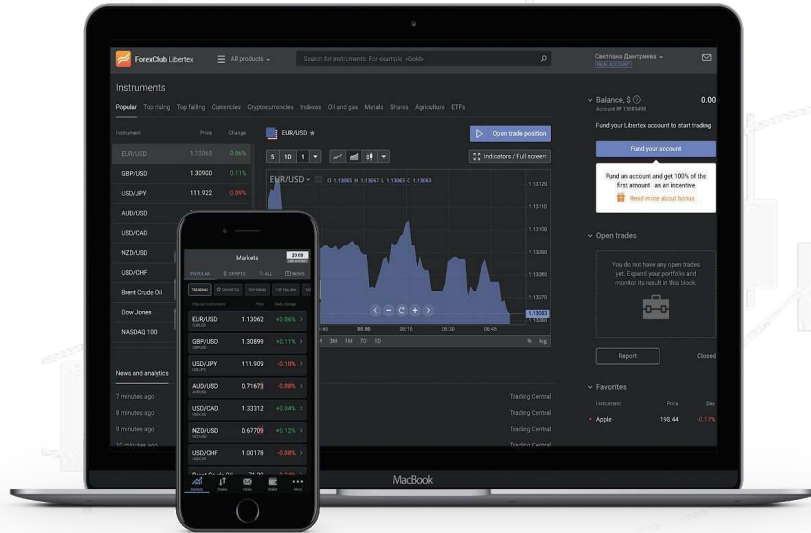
ForexClub Libertex

All products

Search for instruments. For example, «Gold»

Светлана Дмитриева

REAL ACCOUNT

Instruments

Popular Top rising Top falling Currencies Cryptocurrencies Indexes Oil and gas Metals Shares Agriculture ETFs

| Instrument | Price | Change |
|---|---|---|
| EUR/USD | 1.13063 | 0.06% |
| GBP/USD | 1.30900 | 0.11% |
| USD/JPY | 111.922 | -0.09% |
| AUD/USD | | |
| USD/CAD | | |
| NZD/USD | | |
| USD/CHF | | |
| Brent Crude Oil | | |
| Dow Jones | | |
| NASDAQ 100 | | |

EUR/USD

Open trade position

5 1D 1

Indicators / Full screen

EUR/USD O 1.13065 H 1.13067 L 1.13065 C 1.13063

1.13120
1.13110
1.13100
1.13090
1.13080
1.13070
1.13063
1.13060

06:00 06:15 06:30 06:45

3M 1M 7D 1D

% log

News and analytics

7 minutes ago
8 minutes ago
9 minutes ago

Trading Central
Trading Central
Trading Central
Trading Central

Balance, $ 0.00

Account № 13089490

Fund your Libertex account to start trading

Fund your account

Fund an account and get 100% of the first amount as an incentive

Read more about bonus

Open trades

You do not have any open trades yet. Expand your portfolio and monitor its result in this block.

Report

Closed

Favorites

| Instrument | Price | Day |
|---|---|---|
| Apple | 198.44 | -0.17% |

Markets

20:00

POPULAR CRYPTO ALL NEWS

TRENDING TOP RISING TOP FALLING

| Popular instruments | Price | Daily change |
|---|---|---|
| EUR/USD | 1.13062 | +0.06% |
| GBP/USD | 1.30899 | +0.11% |
| USD/JPY | 111.909 | -0.10% |
| AUD/USD | 0.71673 | -0.08% |
| USD/CAD | 1.33312 | +0.04% |
| NZD/USD | 0.67709 | +0.12% |
| USD/CHF | 1.00178 | -0.08% |

Markets Trades News Wallet More

MacBook